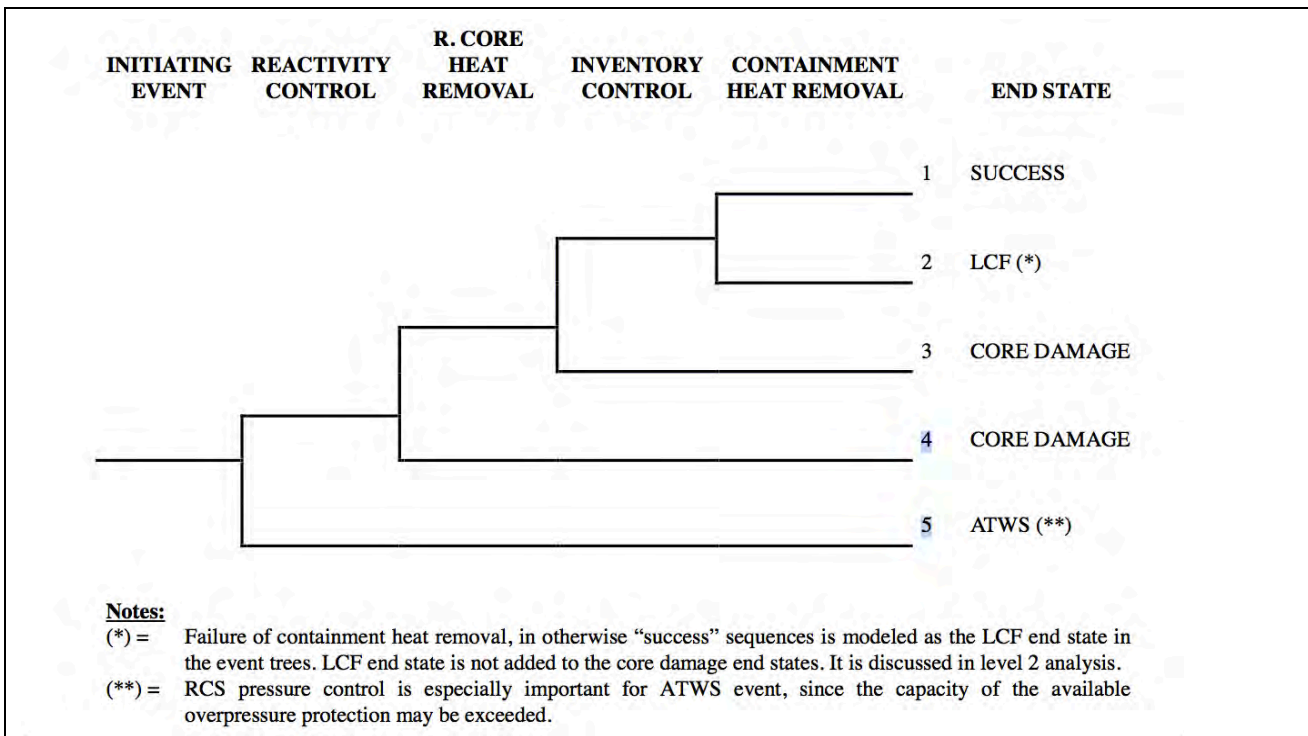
INITIATING EVENT

REACTIVITY CONTROL

R. CORE HEAT REMOVAL

INVENTORY CONTROL

CONTAINMENT HEAT REMOVAL

END STATE

1 SUCCESS

2 LCF (*)

3 CORE DAMAGE

4 CORE DAMAGE

5 ATWS (**)

Notes:
(*) = Failure of containment heat removal, in otherwise “success” sequences is modeled as the LCF end state in the event trees. LCF end state is not added to the core damage end states. It is discussed in level 2 analysis.
(**) = RCS pressure control is especially important for ATWS event, since the capacity of the available overpressure protection may be exceeded.